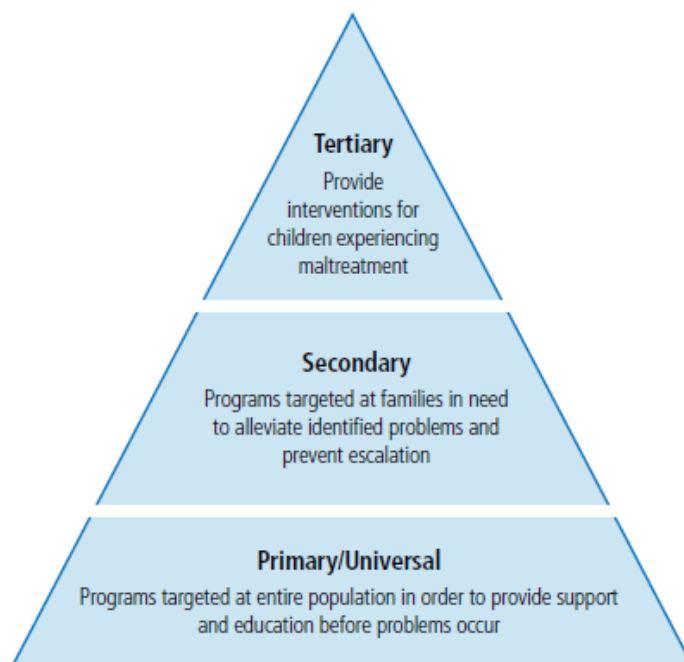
Tertiary
Provide interventions for children experiencing maltreatment

Secondary
Programs targeted at families in need to alleviate identified problems and prevent escalation

Primary/Universal
Programs targeted at entire population in order to provide support and education before problems occur